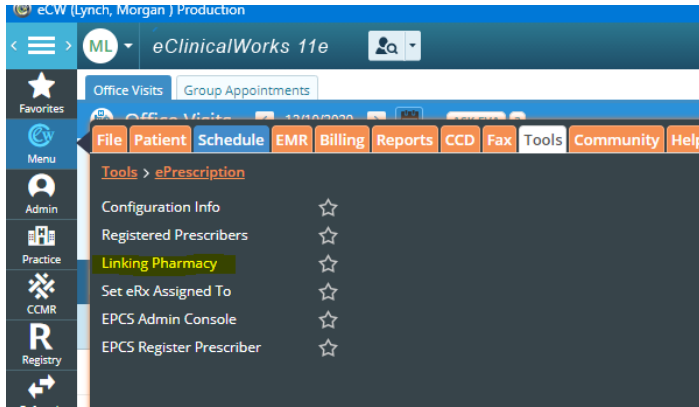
eCW (Lynch, Morgan ) Production

ML

eClinicalWorks 11e

Favorites

Menu

Admin

Practice

CCMR

R

Registry

Office Visits | Group Appointments

Office Visits 12/10/2020

File | Patient | Schedule | EMR | Billing | Reports | CCD | Fax | Tools | Community | Help

Tools > ePrescription

Configuration Info

Registered Prescribers

Linking Pharmacy

Set eRx Assigned To

EPCS Admin Console

EPCS Register Prescriber